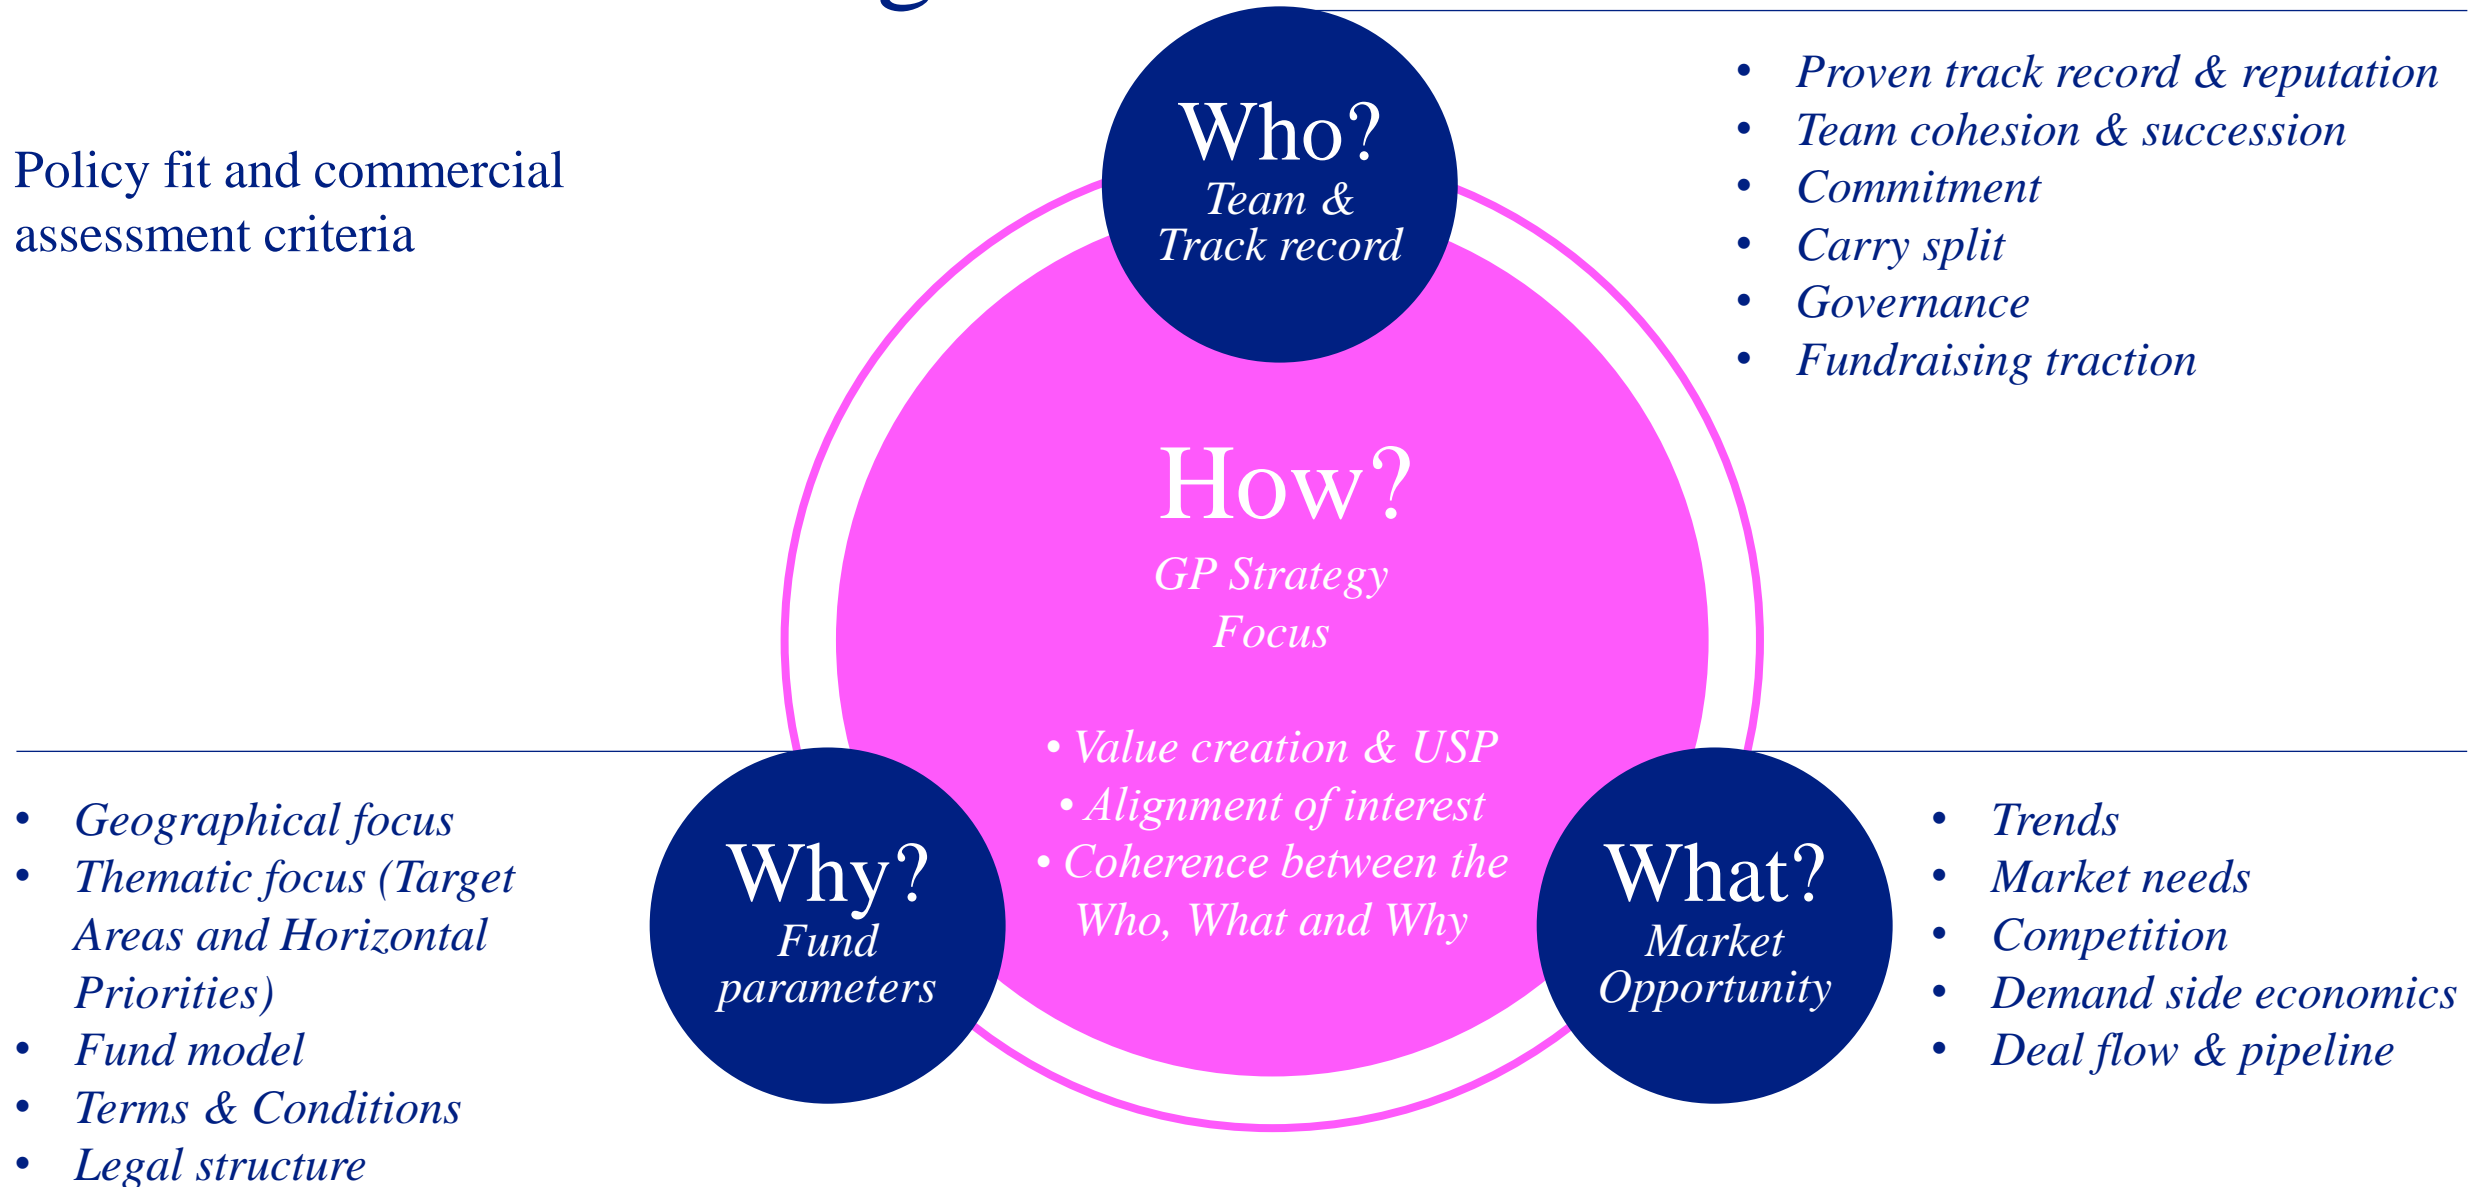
Policy fit and commercial assessment criteria

Who?
Team & Track record

- Proven track record & reputation
- Team cohesion & succession
- Commitment
- Carry split
- Governance
- Fundraising traction

How?
GP Strategy Focus

• Value creation & USP
• Alignment of interest
• Coherence between the Who, What and Why

Why?
Fund parameters

- Geographical focus
- Thematic focus (Target Areas and Horizontal Priorities)
- Fund model
- Terms & Conditions
- Legal structure

What?
Market Opportunity

- Trends
- Market needs
- Competition
- Demand side economics
- Deal flow & pipeline